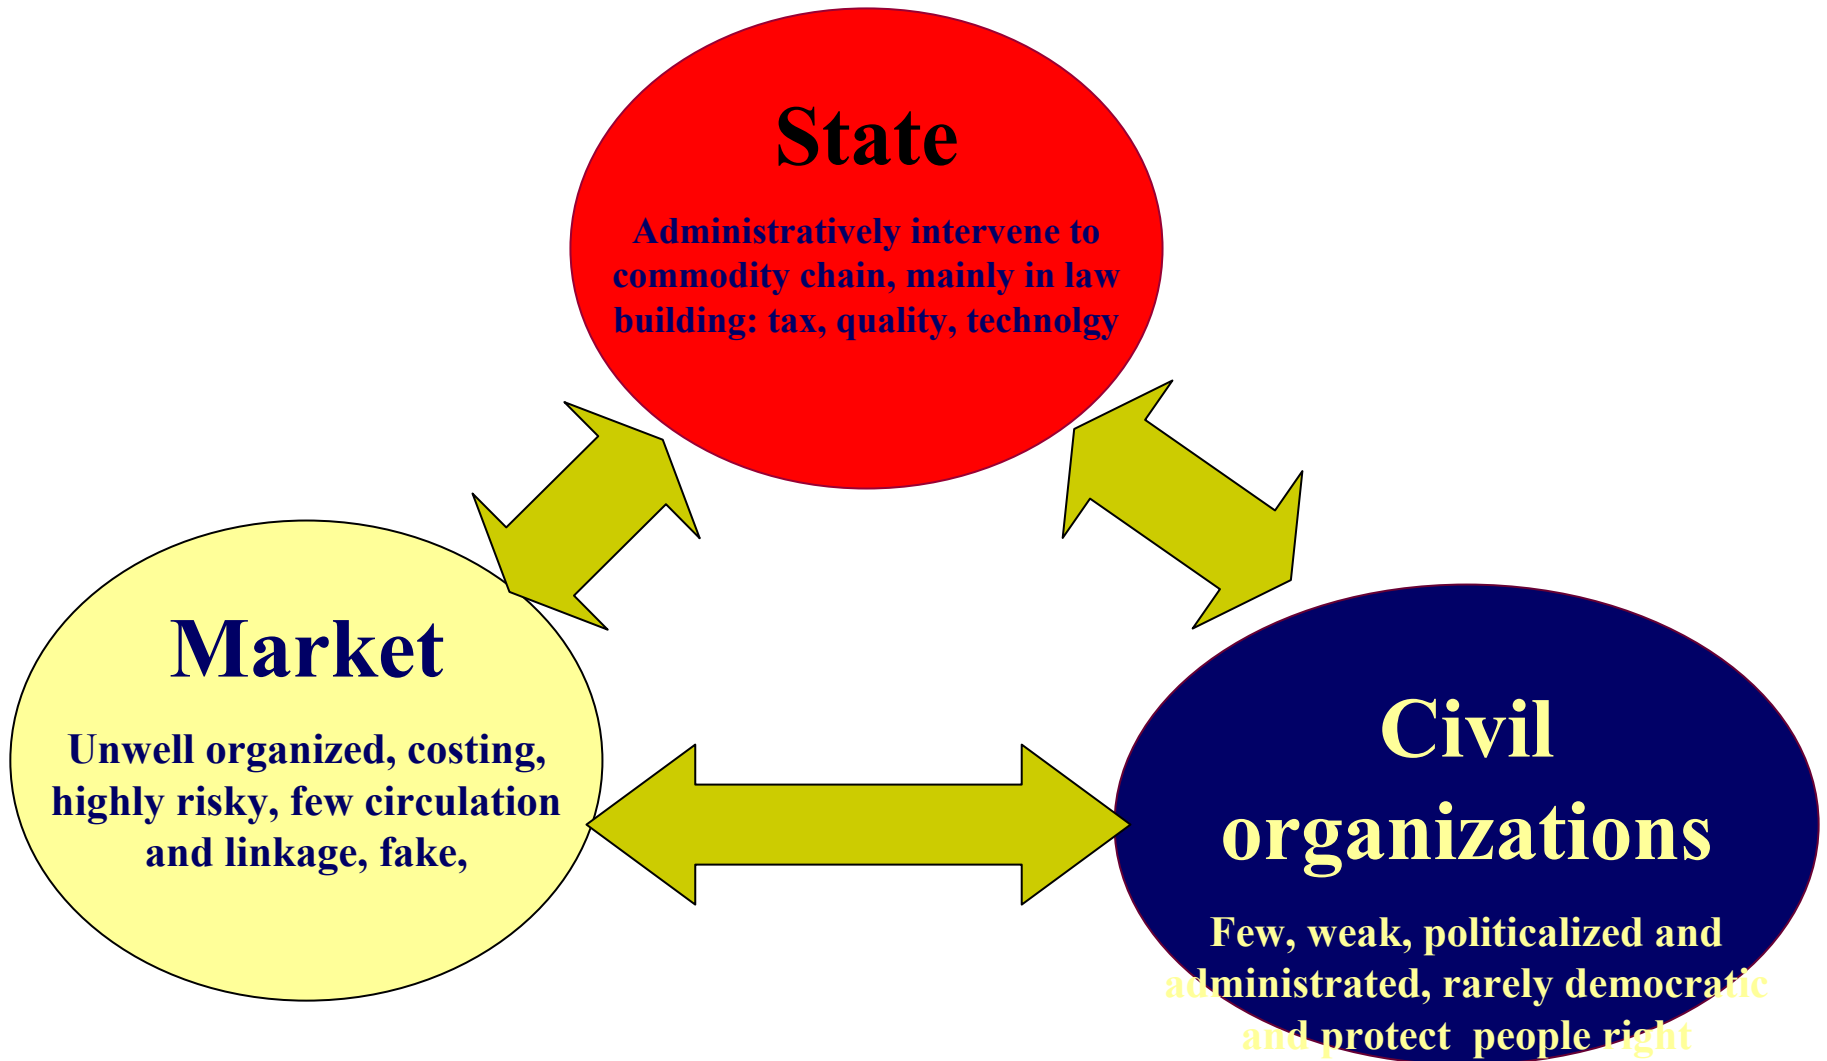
State

Administratively intervene to commodity chain, mainly in law building: tax, quality, technolgy

Market

Unwell organized, costing, highly risky, few circulation and linkage, fake,

Civil organizations

Few, weak, politicalized and administrated, rarely democratic and protect people right